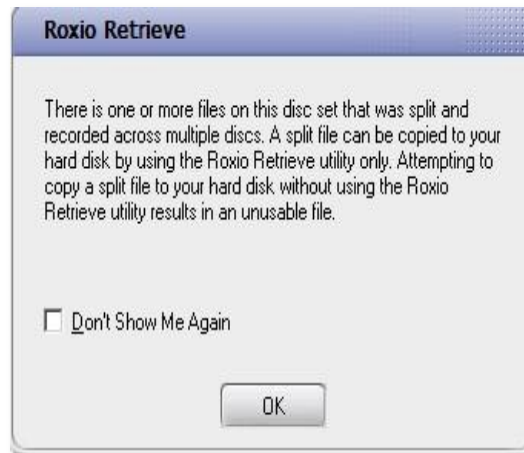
Roxio Retrieve

There is one or more files on this disc set that was split and recorded across multiple discs. A split file can be copied to your hard disk by using the Roxio Retrieve utility only. Attempting to copy a split file to your hard disk without using the Roxio Retrieve utility results in an unusable file.

Don't Show Me Again

OK